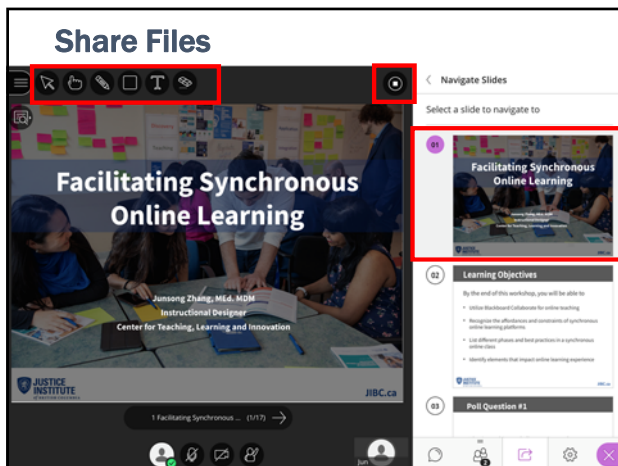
Share Files

Navigate Slides

Select a slide to navigate to

Facilitating Synchronous Online Learning

Junsong Zhang, MEd. MDM
Instructional Designer
Center for Teaching, Learning and Innovation

JUSTICE INSTITUTE

JIBC.ca

1 Facilitating Synchronous ... (1/17)

Jun

01

Facilitating Synchronous Online Learning

02

Learning Objectives

By the end of this workshop, you will be able to

- Utilize Blackboard Collaborate for online teaching
- Recognize the affordances and constraints of synchronous online learning platforms
- List different phases and best practices in a synchronous online class
- Identify elements that impact online learning experience

03

Poll Question #1